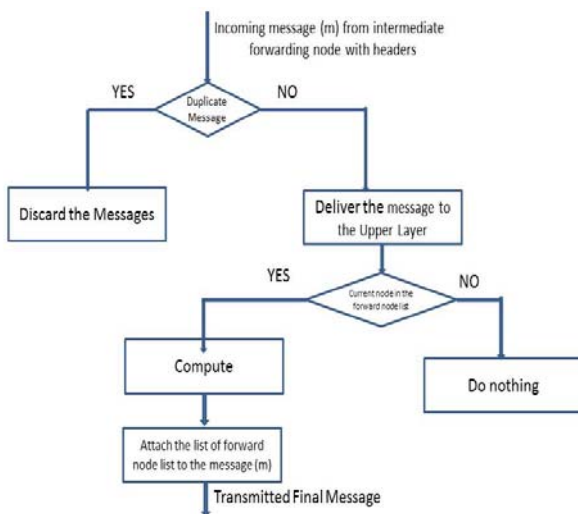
Incoming message (m) from intermediate forwarding node with headers

YES

Duplicate Message

NO

Discard the Messages

Deliver the message to the Upper Layer

YES

Current node in the forward node list

NO

Compute

Do nothing

Attach the list of forward node list to the message (m)

Transmitted Final Message